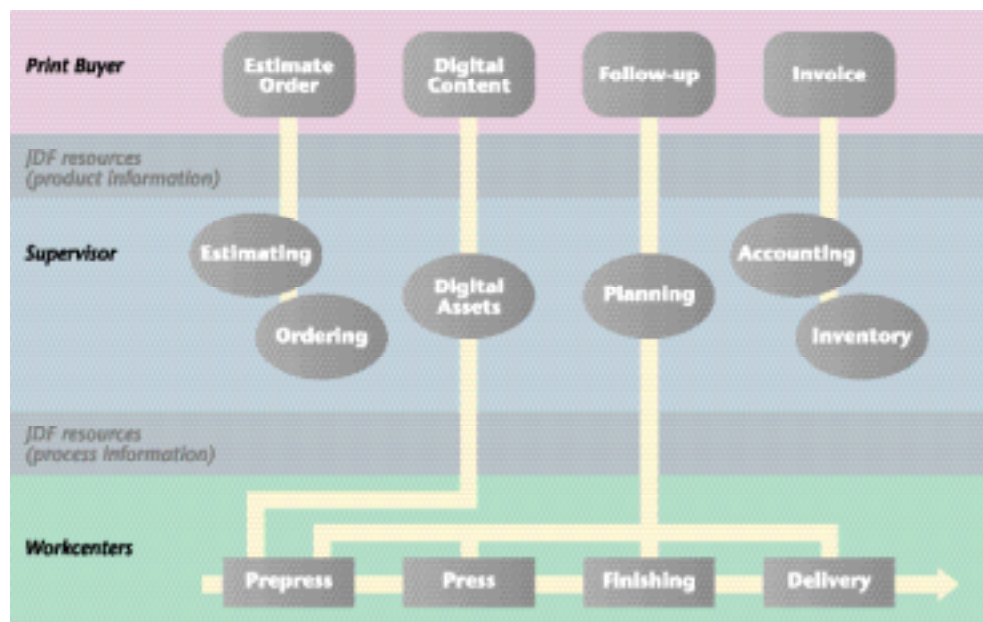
Print Buyer
Estimate Order
Digital Content
Follow-up
Invoice

JDF resources (product information)

Supervisor
Estimating
Ordering
Digital Assets
Planning
Accounting
Inventory

JDF resources (process information)

Workcenters
Prepress
Press
Finishing
Delivery